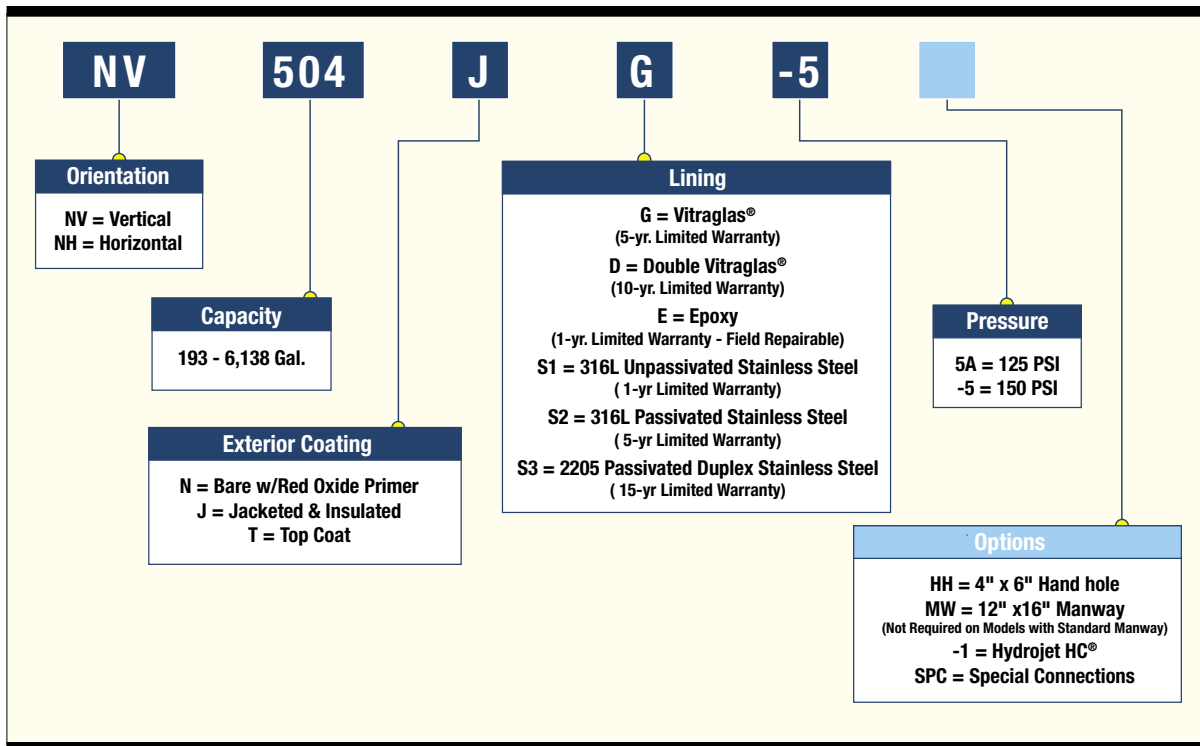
NV 504 J G -5

Orientation
NV = Vertical
NH = Horizontal

Capacity
193 - 6,138 Gal.

Exterior Coating
N = Bare w/Red Oxide Primer
J = Jacketed & Insulated
T = Top Coat

Lining
G = Vitraglas®
(5-yr. Limited Warranty)
D = Double Vitraglas®
(10-yr. Limited Warranty)
E = Epoxy
(1-yr. Limited Warranty - Field Repairable)
S1 = 316L Unpassivated Stainless Steel
( 1-yr Limited Warranty)
S2 = 316L Passivated Stainless Steel
( 5-yr Limited Warranty)
S3 = 2205 Passivated Duplex Stainless Steel
( 15-yr Limited Warranty)

Pressure
5A = 125 PSI
-5 = 150 PSI

Options
HH = 4" x 6" Hand hole
MW = 12" x16" Manway
(Not Required on Models with Standard Manway)
-1 = Hydrojet HC®
SPC = Special Connections